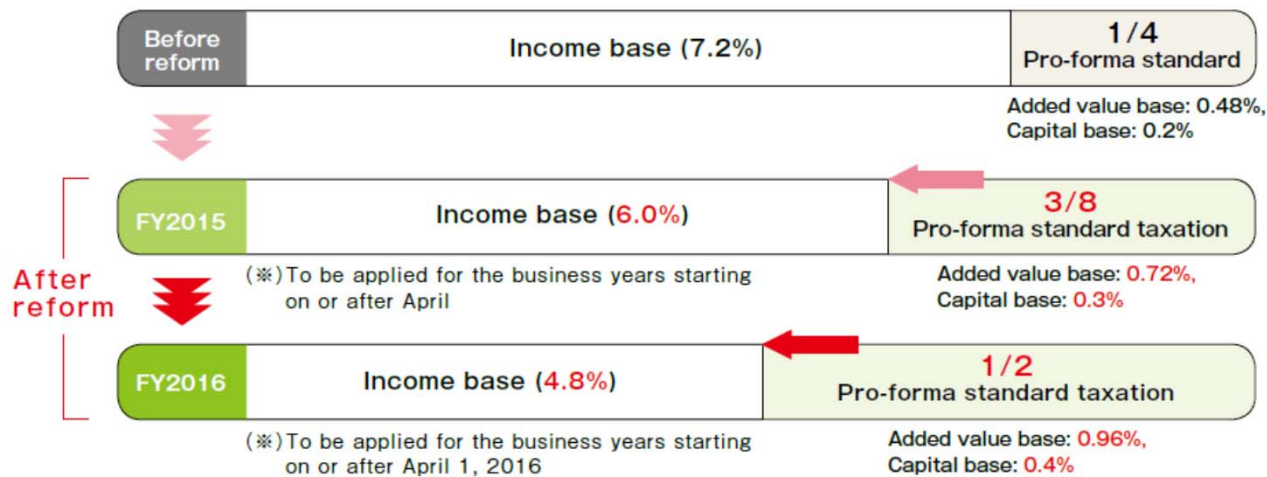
Before reform

Income base (7.2%)

1/4
Pro-forma standard

Added value base: 0.48%,
Capital base: 0.2%

After reform

FY2015

Income base (6.0%)

3/8
Pro-forma standard taxation

(※) To be applied for the business years starting on or after April

Added value base: 0.72%,
Capital base: 0.3%

FY2016

Income base (4.8%)

1/2
Pro-forma standard taxation

(※) To be applied for the business years starting on or after April 1, 2016

Added value base: 0.96%,
Capital base: 0.4%